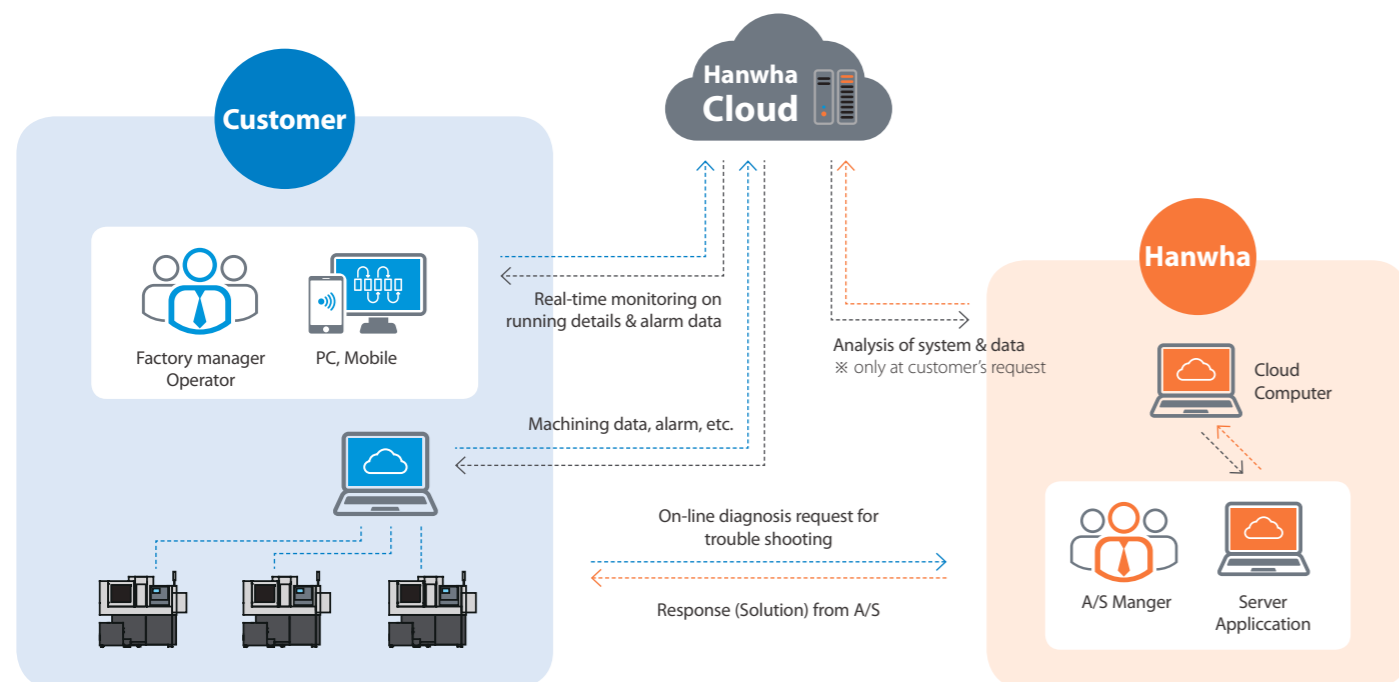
Hanwha Cloud

Customer

Factory manager Operator

PC, Mobile

Real-time monitoring on running details & alarm data

Machining data, alarm, etc.

Analysis of system & data
※ only at customer's request

Hanwha

Cloud Computer

On-line diagnosis request for trouble shooting

Response (Solution) from A/S

A/S Manger

Server Appliccation